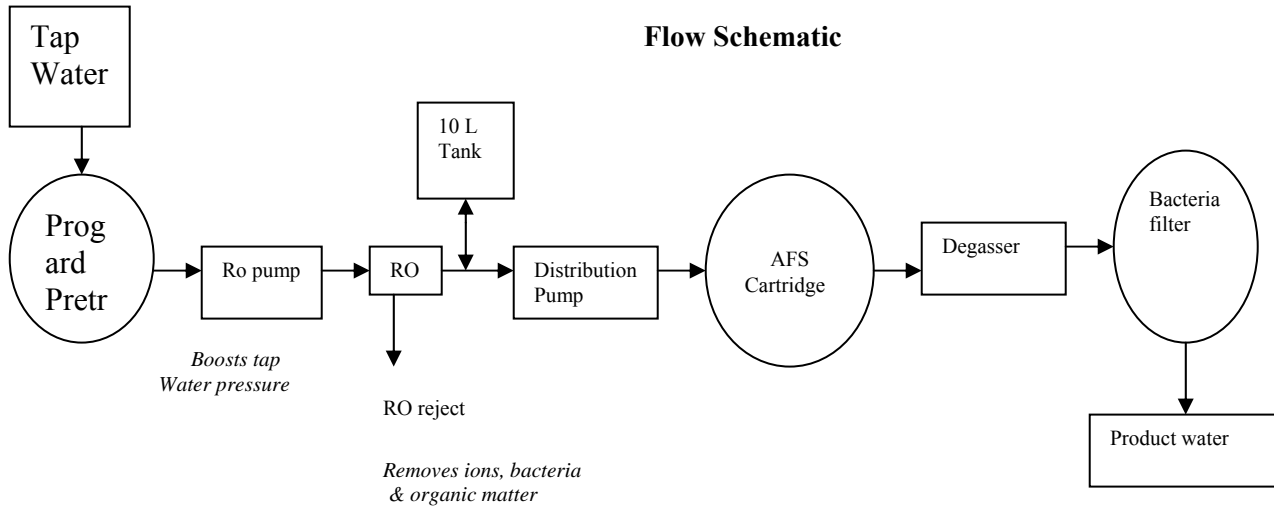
Flow Schematic

Tap Water

10 L Tank

Prog ard Pretr

Ro pump

RO

Distribution Pump

AFS Cartridge

Degasser

Bacteria filter

Boosts tap Water pressure

RO reject

Product water

Removes ions, bacteria & organic matter